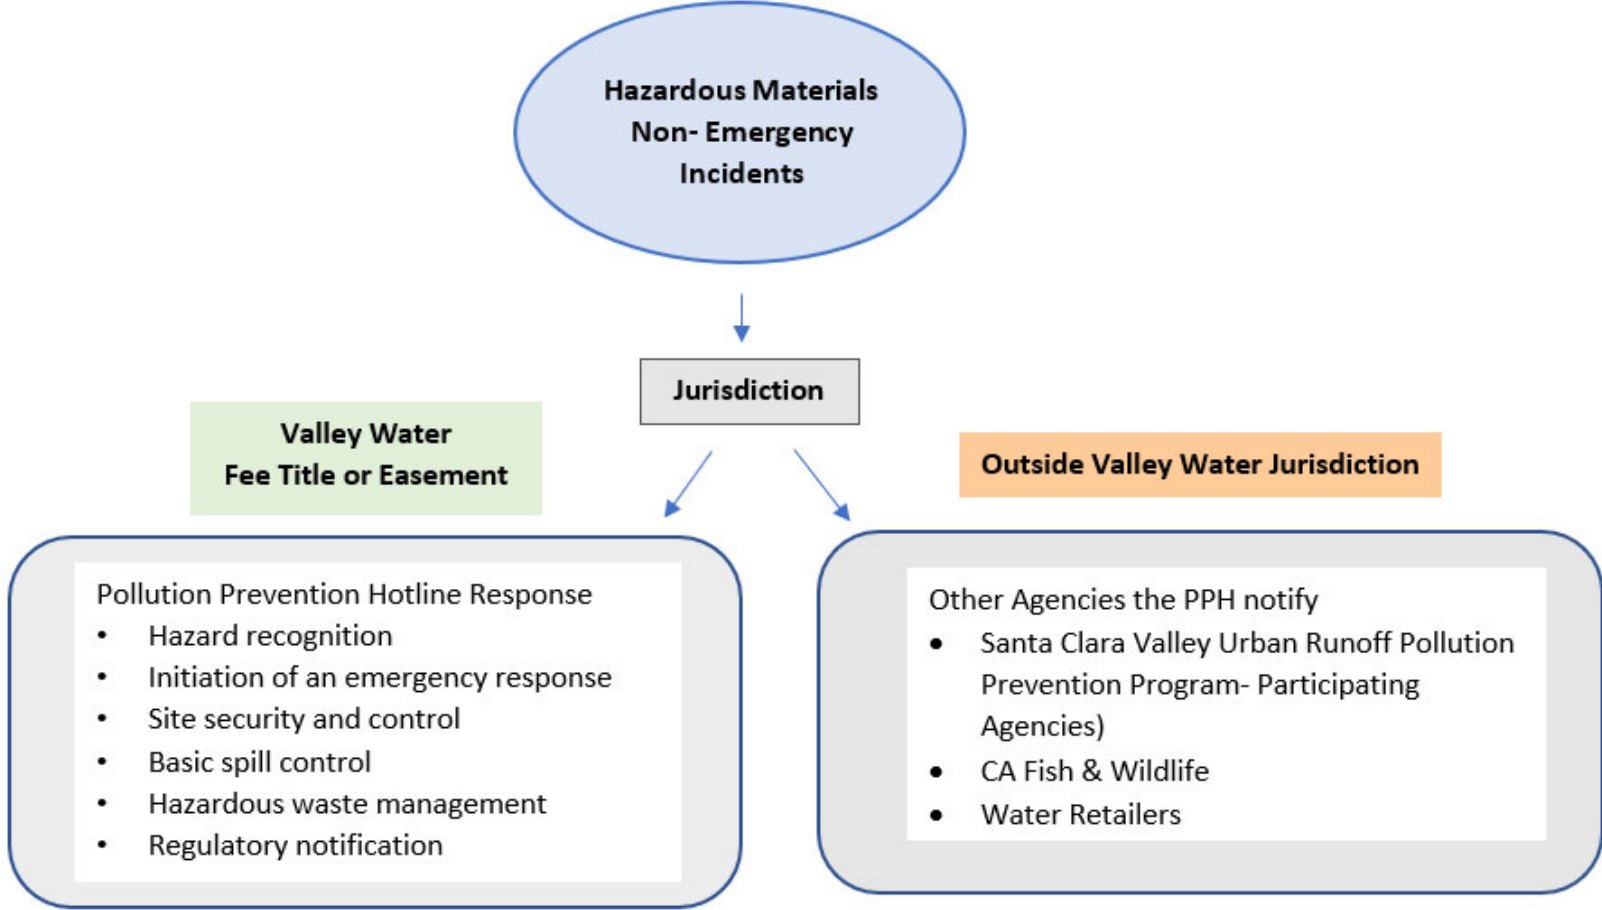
Hazardous Materials
Non- Emergency
Incidents

Jurisdiction

Valley Water
Fee Title or Easement

Pollution Prevention Hotline Response
• Hazard recognition
• Initiation of an emergency response
• Site security and control
• Basic spill control
• Hazardous waste management
• Regulatory notification

Outside Valley Water Jurisdiction

Other Agencies the PPH notify
• Santa Clara Valley Urban Runoff Pollution Prevention Program- Participating Agencies)
• CA Fish & Wildlife
• Water Retailers